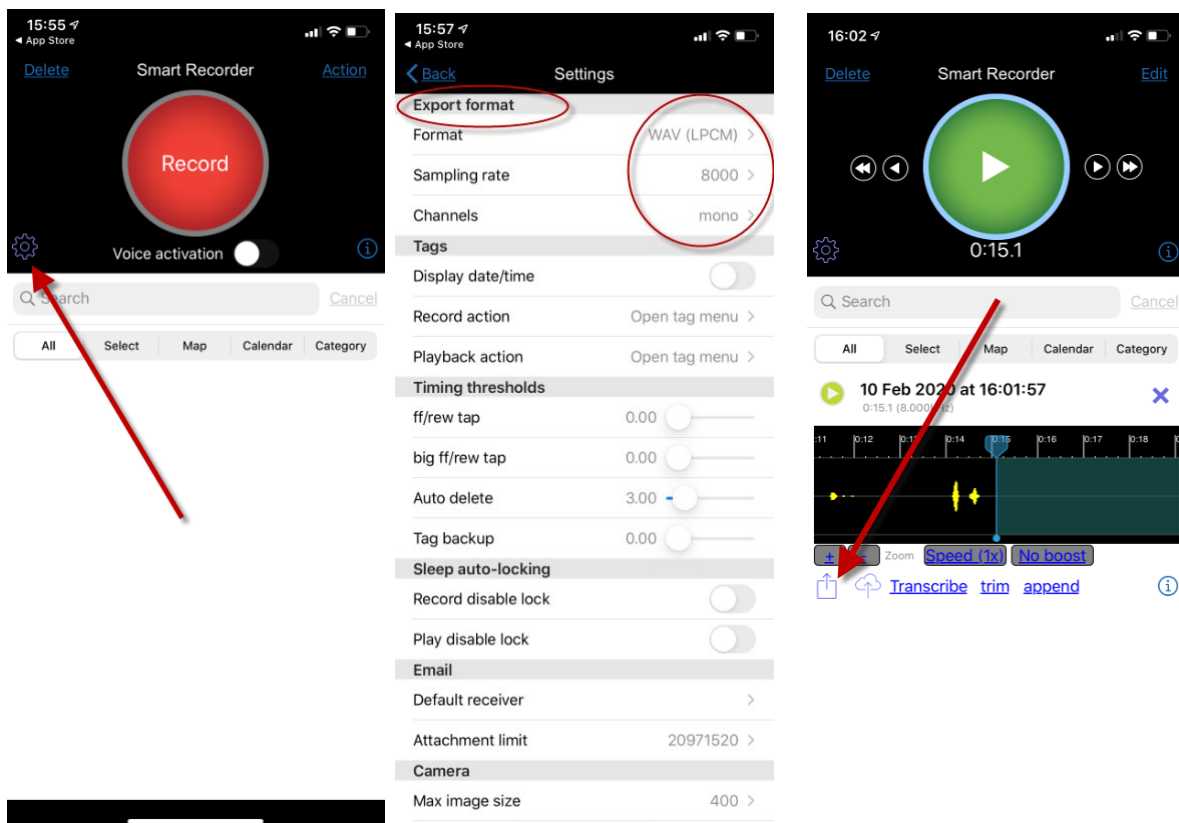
15:55
◂ App Store

Delete Smart Recorder Action

Record

Voice activation

Search Cancel

All Select Map Calendar Category

15:57
◂ App Store

Back Settings

Export format
Format WAV (LPCM)
Sampling rate 8000
Channels mono
Tags
Display date/time
Record action Open tag menu
Playback action Open tag menu
Timing thresholds
ff/rew tap 0.00
big ff/rew tap 0.00
Auto delete 3.00
Tag backup 0.00
Sleep auto-locking
Record disable lock
Play disable lock
Email
Default receiver
Attachment limit 20971520
Camera
Max image size 400

16:02

Delete Smart Recorder Edit

0:15.1

Search Cancel

All Select Map Calendar Category

10 Feb 2020 at 16:01:57
0:15.1 (8.000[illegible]z)

:11 0:12 0:1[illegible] 0:14 0:15 0:16 0:17 0:18

+ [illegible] Zoom Speed (1x) No boost

Transcribe trim append